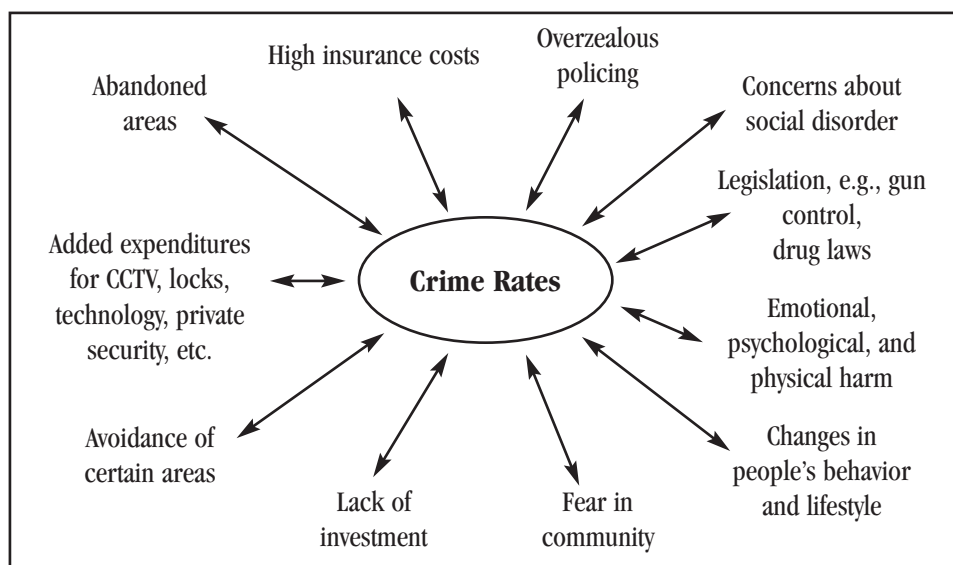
High insurance costs

Overzealous policing

Abandoned areas

Concerns about social disorder

Legislation, e.g., gun control, drug laws

Added expenditures for CCTV, locks, technology, private security, etc.

Crime Rates

Emotional, psychological, and physical harm

Avoidance of certain areas

Changes in people's behavior and lifestyle

Lack of investment

Fear in community